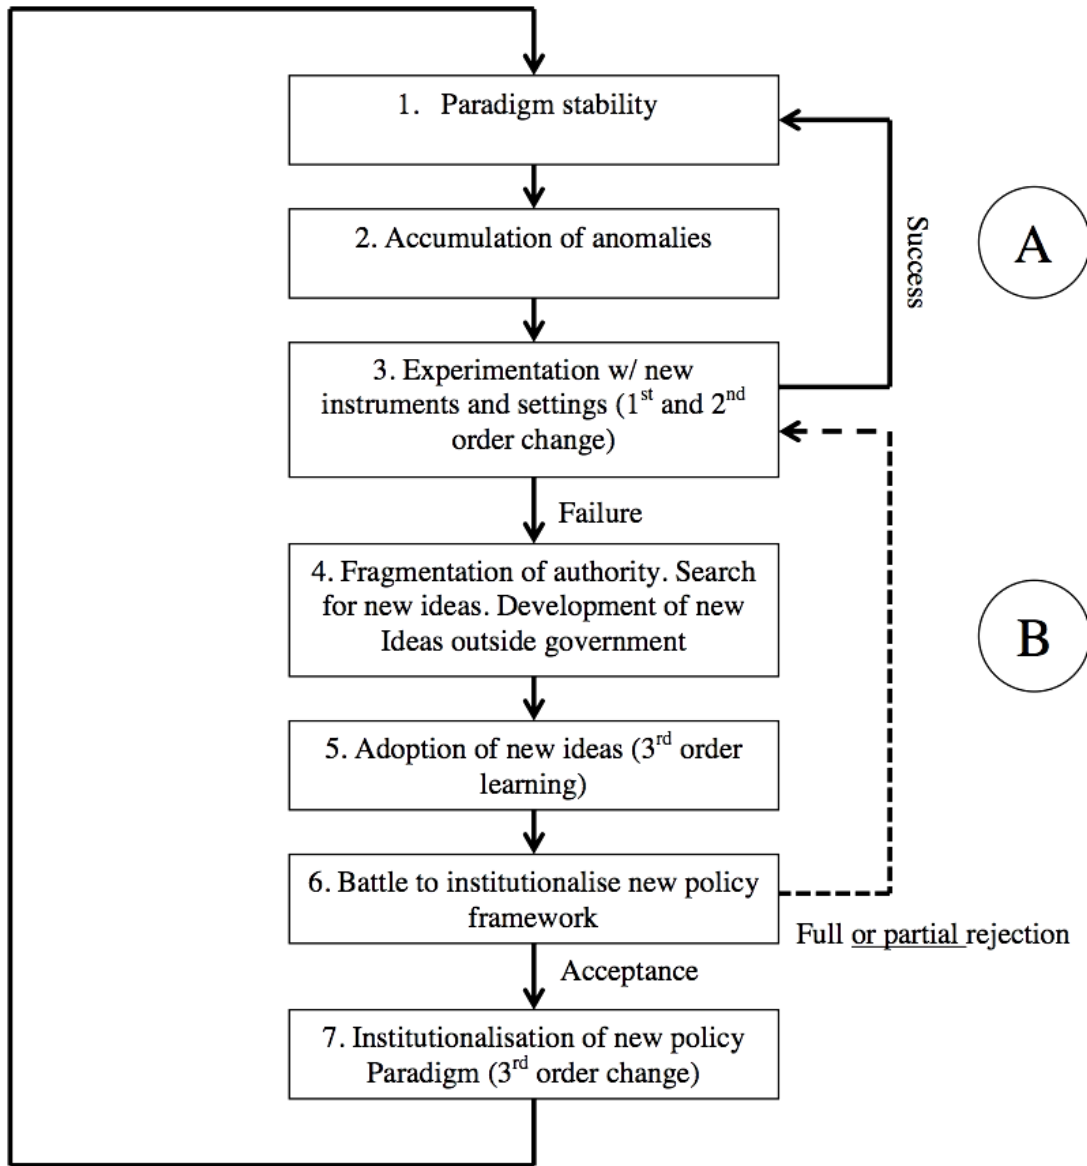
1. Paradigm stability

Success

A

2. Accumulation of anomalies

3. Experimentation w/ new instruments and settings (1$^{st}$ and 2$^{nd}$ order change)

Failure

4. Fragmentation of authority. Search for new ideas. Development of new Ideas outside government

B

5. Adoption of new ideas (3$^{rd}$ order learning)

6. Battle to institutionalise new policy framework

Full or partial rejection

Acceptance

7. Institutionalisation of new policy Paradigm (3$^{rd}$ order change)